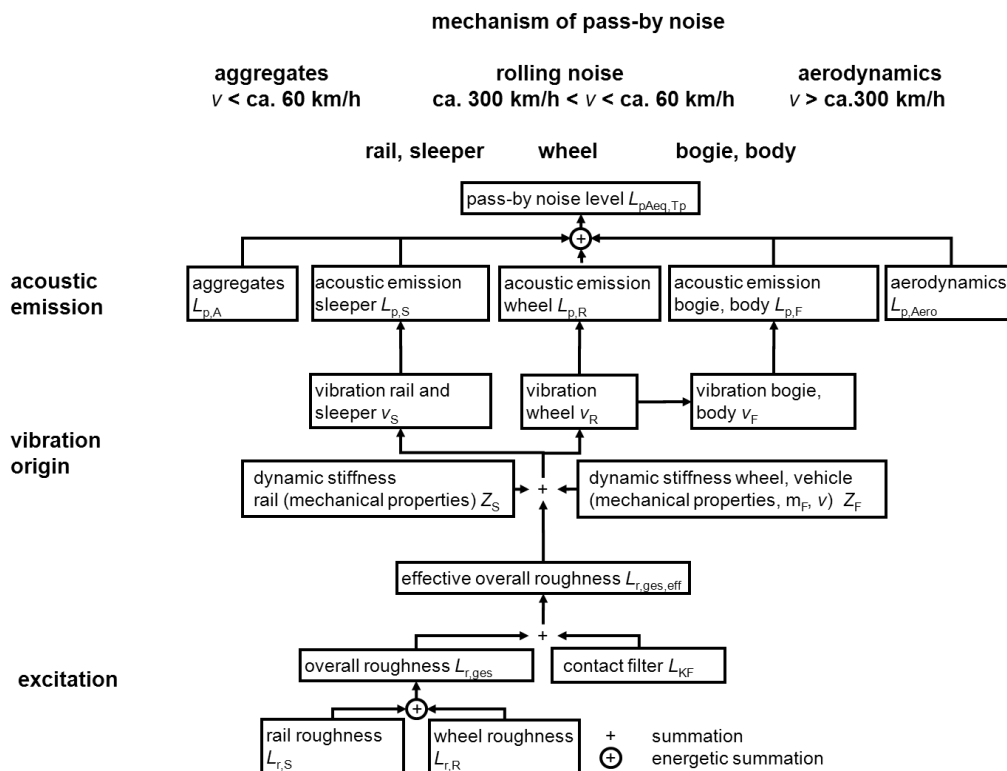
mechanism of pass-by noise

aggregates
$v$ < ca. 60 km/h

rolling noise
ca. 300 km/h < $v$ < ca. 60 km/h

aerodynamics
$v$ > ca.300 km/h

rail, sleeper

wheel

bogie, body

pass-by noise level $L_{pAeq,Tp}$

acoustic emission

aggregates $L_{p,A}$

acoustic emission sleeper $L_{p,S}$

acoustic emission wheel $L_{p,R}$

acoustic emission bogie, body $L_{p,F}$

aerodynamics $L_{p,Aero}$

vibration rail and sleeper $v_S$

vibration wheel $v_R$

vibration bogie, body $v_F$

vibration origin

dynamic stiffness rail (mechanical properties) $Z_S$

+

dynamic stiffness wheel, vehicle (mechanical properties, $m_F$, $v$) $Z_F$

effective overall roughness $L_{r,ges,eff}$

+

excitation

overall roughness $L_{r,ges}$

contact filter $L_{KF}$

rail roughness $L_{r,S}$

wheel roughness $L_{r,R}$

+ summation

energetic summation